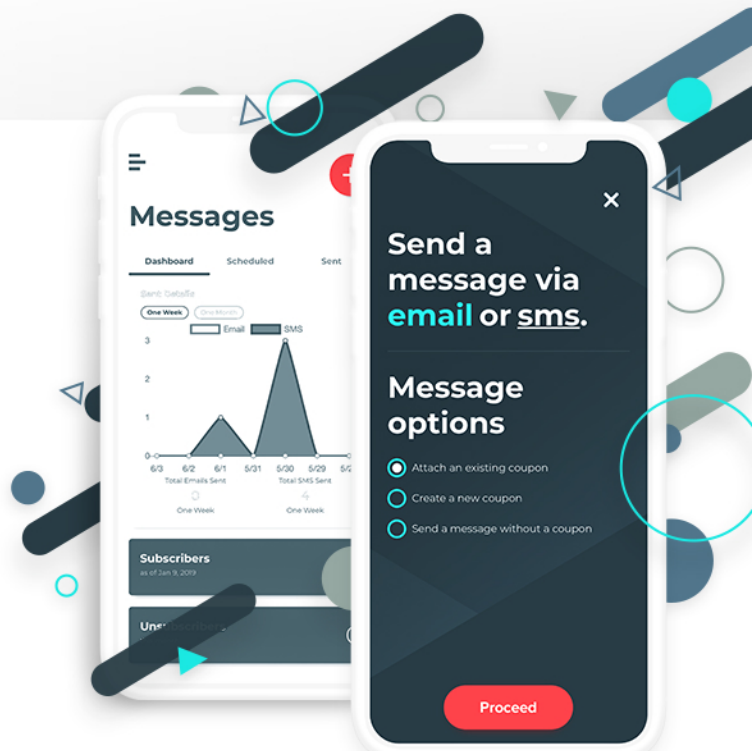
Messages

Dashboard Scheduled Sent

Sent Details

One Week One Month

Email SMS

3
2
1
0

6/3 6/2 6/1 5/31 5/30 5/29 5/2

Total Emails Sent Total SMS Sent
0 4
One Week One Week

Subscribers
as of Jan 9, 2019

Uns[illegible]

×

Send a message via email or sms.

Message options

Attach an existing coupon
Create a new coupon
Send a message without a coupon

Proceed